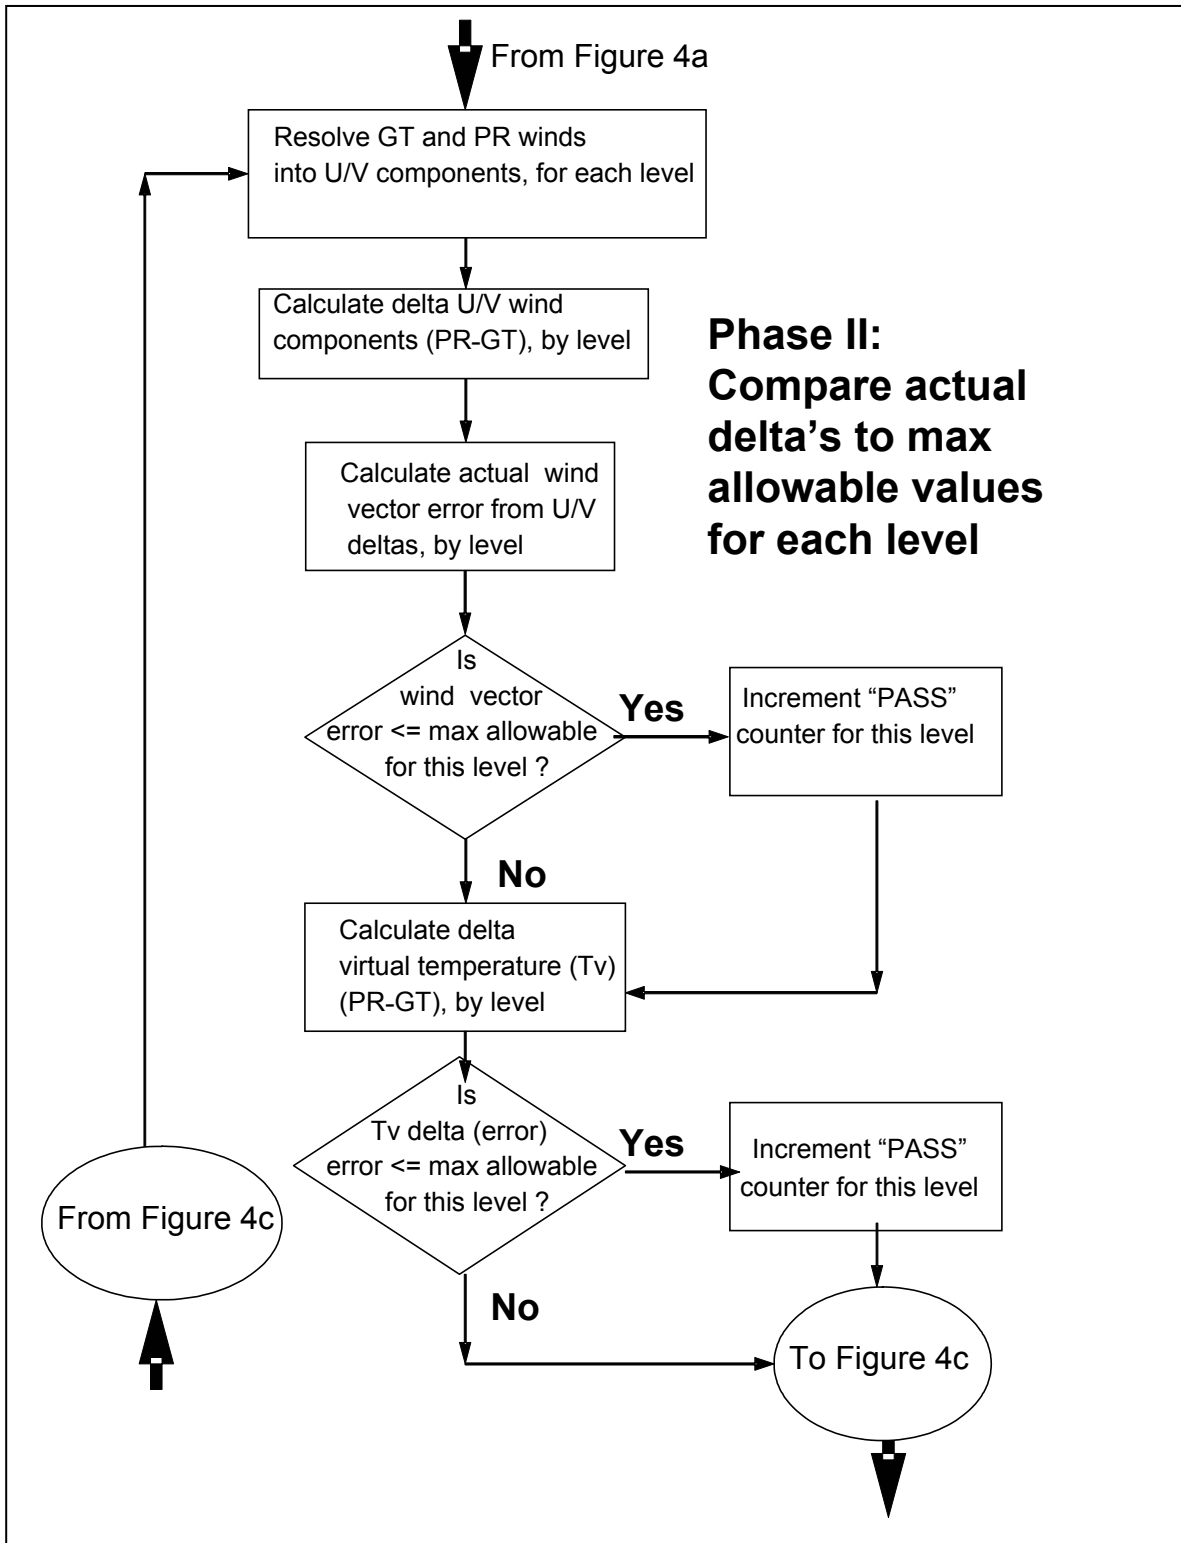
From Figure 4a

Resolve GT and PR winds into U/V components, for each level

Calculate delta U/V wind components (PR-GT), by level

Phase II: Compare actual delta's to max allowable values for each level

Calculate actual wind vector error from U/V deltas, by level

Is wind vector error <= max allowable for this level ?

Yes

Increment "PASS" counter for this level

No

Calculate delta virtual temperature (Tv) (PR-GT), by level

Is Tv delta (error) error <= max allowable for this level ?

Yes

Increment "PASS" counter for this level

From Figure 4c

No

To Figure 4c